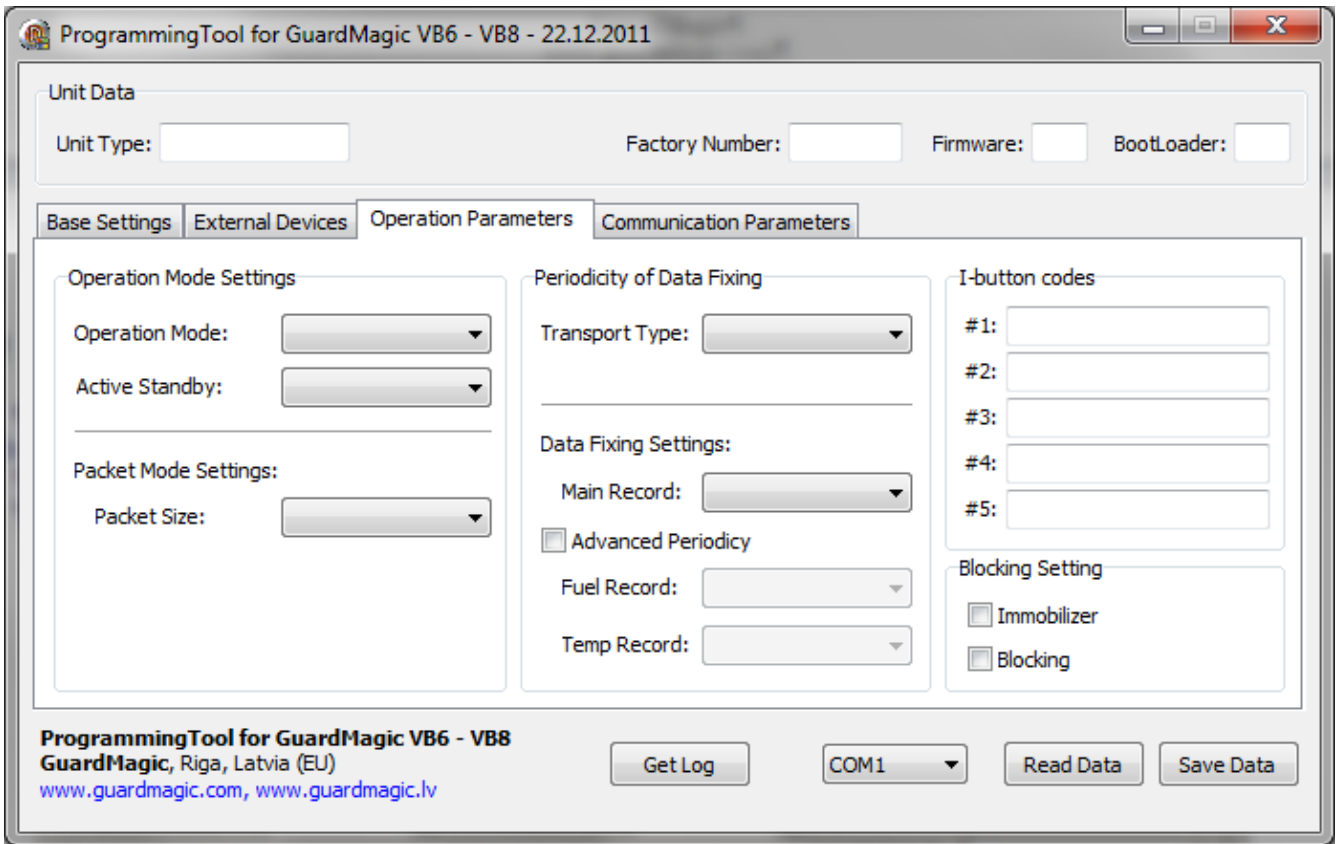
ProgrammingTool for GuardMagic VB6 - VB8 - 22.12.2011

Unit Data
Unit Type:
Factory Number:
Firmware:
BootLoader:

Base Settings
External Devices
Operation Parameters
Communication Parameters

Operation Mode Settings
Operation Mode:
Active Standby:

Packet Mode Settings:
Packet Size:

Periodicity of Data Fixing
Transport Type:

Data Fixing Settings:
Main Record:
Advanced Periodicy
Fuel Record:
Temp Record:

I-button codes
#1:
#2:
#3:
#4:
#5:

Blocking Setting
Immobilizer
Blocking

**ProgrammingTool for GuardMagic VB6 - VB8**
**GuardMagic**, Riga, Latvia (EU)
www.guardmagic.com, www.guardmagic.lv

Get Log
COM1
Read Data
Save Data